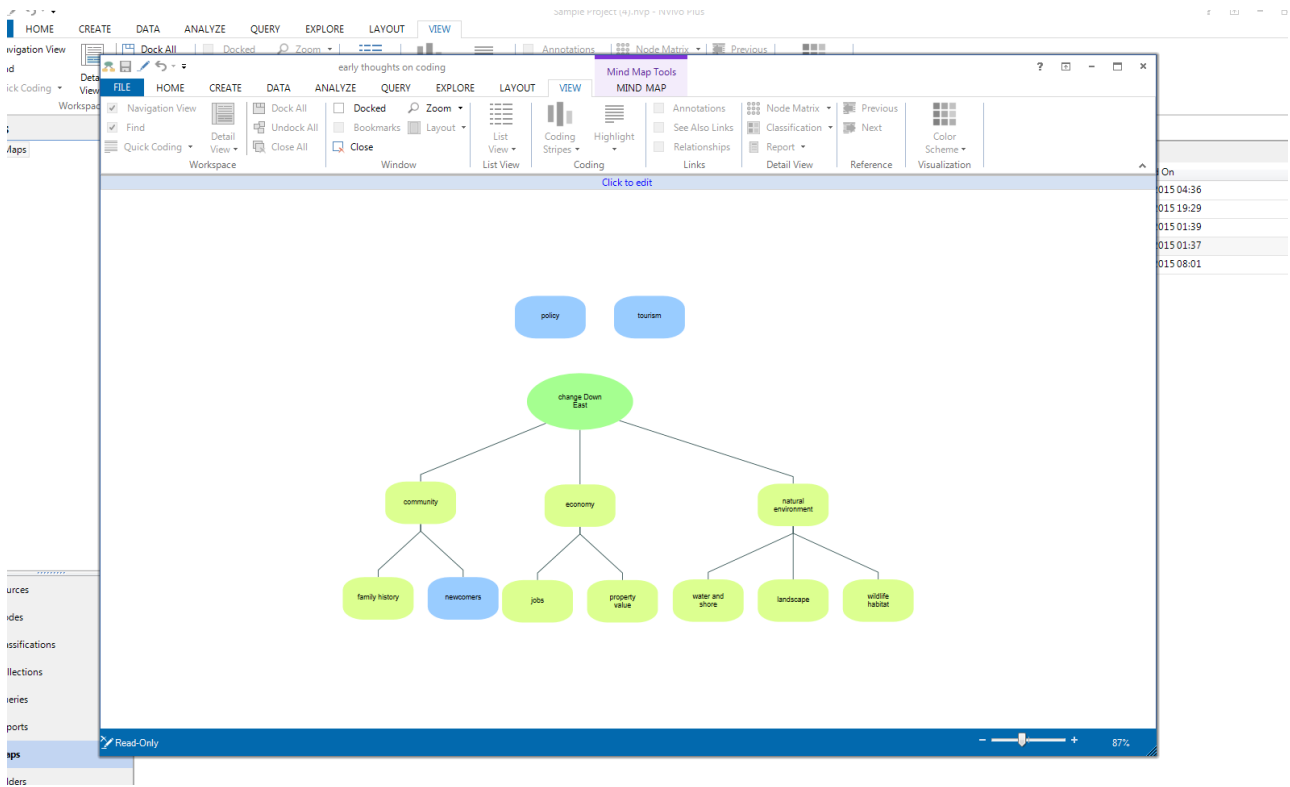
Sample Project (4).nvp - NVivo Plus

HOME CREATE DATA ANALYZE QUERY EXPLORE LAYOUT VIEW

vigation View
d
ick Coding
Workspac

Deta
View

Dock All
Docked
Zoom
Annotations
Node Matrix
Previous

early thoughts on coding

Mind Map Tools

FILE HOME CREATE DATA ANALYZE QUERY EXPLORE LAYOUT VIEW MIND MAP

? 

Navigation View
Find
Quick Coding
Detail View
Workspace

Dock All
Undock All
Close All

Docked
Bookmarks
Close
Zoom
Layout
Window

List View
List View

Coding Stripes
Highlight
Coding

Annotations
See Also Links
Relationships
Links

Node Matrix
Classification
Report
Detail View

Previous
Next
Reference

Color Scheme
Visualization

Click to edit

policy
tourism
change Down East
community
economy
natural environment
family history
newcomers
jobs
property value
water and shore
landscape
wildlife habitat

Read-Only

87%

Maps

On
015 04:36
015 19:29
015 01:39
015 01:37
015 08:01

urces
odes
assifications
llections
eries
ports
aps
lders